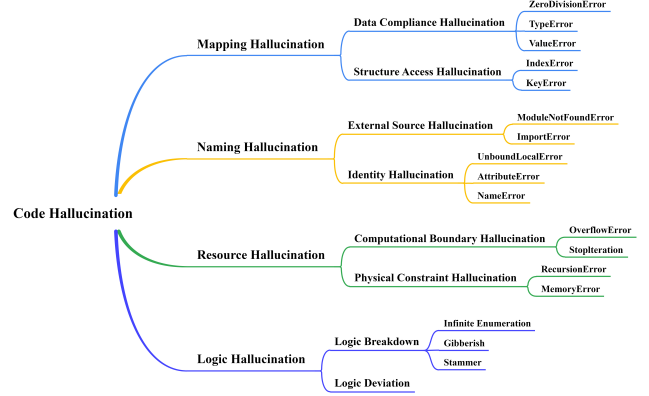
Code Hallucination

Mapping Hallucination
Data Compliance Hallucination
ZeroDivisionError
TypeError
ValueError
Structure Access Hallucination
IndexError
KeyError

Naming Hallucination
External Source Hallucination
ModuleNotFoundError
ImportError
Identity Hallucination
UnboundLocalError
AttributeError
NameError

Resource Hallucination
Computational Boundary Hallucination
OverflowError
StopIteration
Physical Constraint Hallucination
RecursionError
MemoryError

Logic Hallucination
Logic Breakdown
Infinite Enumeration
Gibberish
Stammer
Logic Deviation